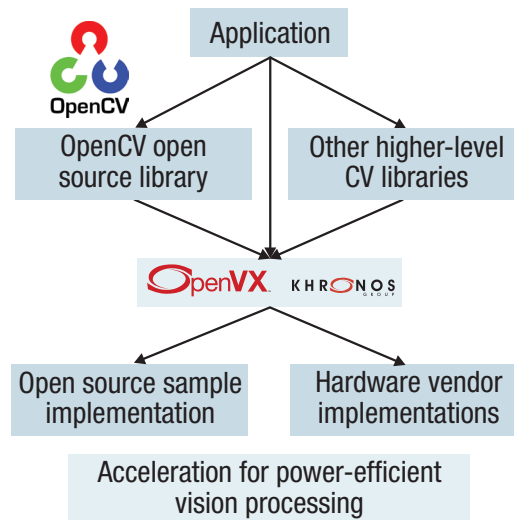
OpenCV

Application

OpenCV open source library

Other higher-level CV libraries

OpenVX KHRONOS GROUP

Open source sample implementation

Hardware vendor implementations

Acceleration for power-efficient vision processing